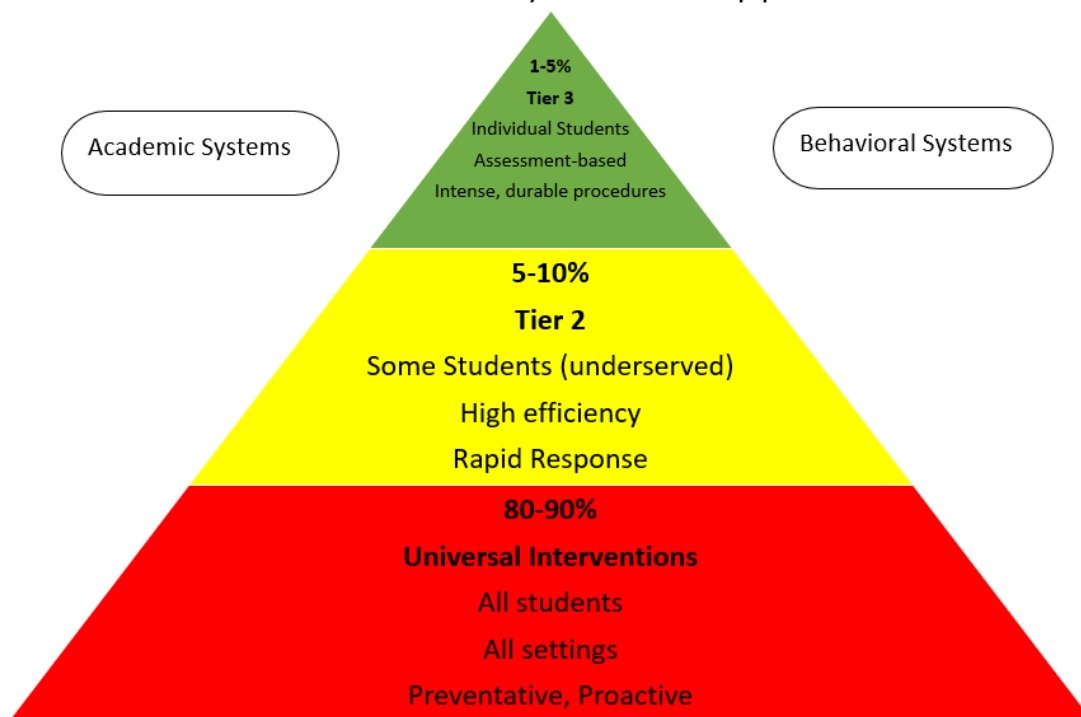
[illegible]

1-5%
Tier 3
Individual Students
Assessment-based
Intense, durable procedures

Academic Systems

Behavioral Systems

5-10%
Tier 2
Some Students (underserved)
High efficiency
Rapid Response

80-90%
Universal Interventions
All students
All settings
Preventative, Proactive